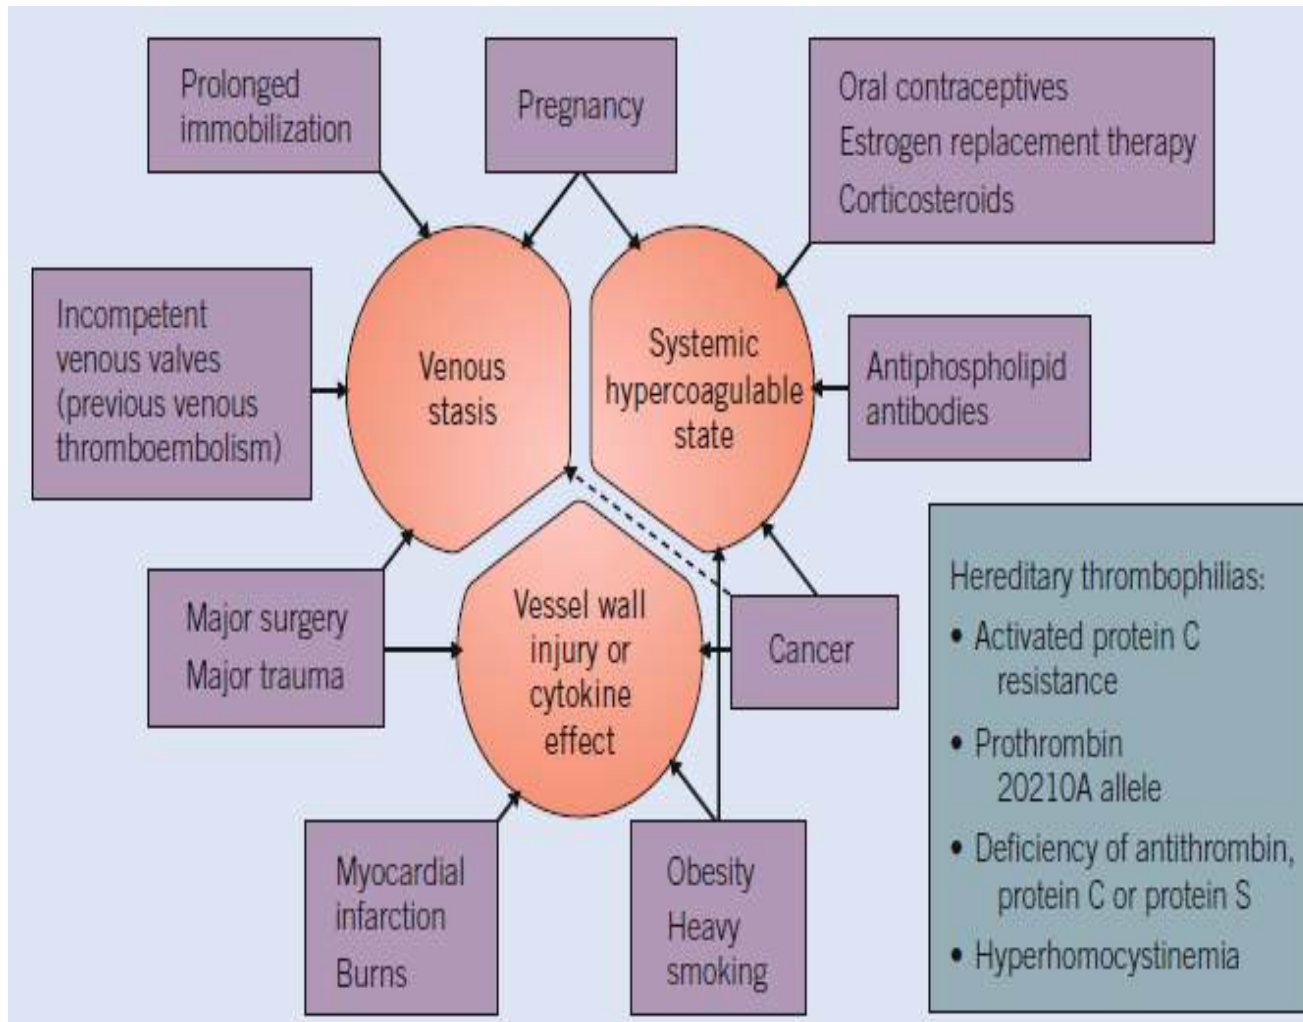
Prolonged immobilization

Pregnancy

Oral contraceptives
Estrogen replacement therapy
Corticosteroids

Incompetent venous valves (previous venous thromboembolism)

Venous stasis

Systemic hypercoagulable state

Antiphospholipid antibodies

Major surgery
Major trauma

Vessel wall injury or cytokine effect

Cancer

Hereditary thrombophilias:
• Activated protein C resistance
• Prothrombin 20210A allele
• Deficiency of antithrombin, protein C or protein S
• Hyperhomocystinemia

Myocardial infarction
Burns

Obesity
Heavy smoking